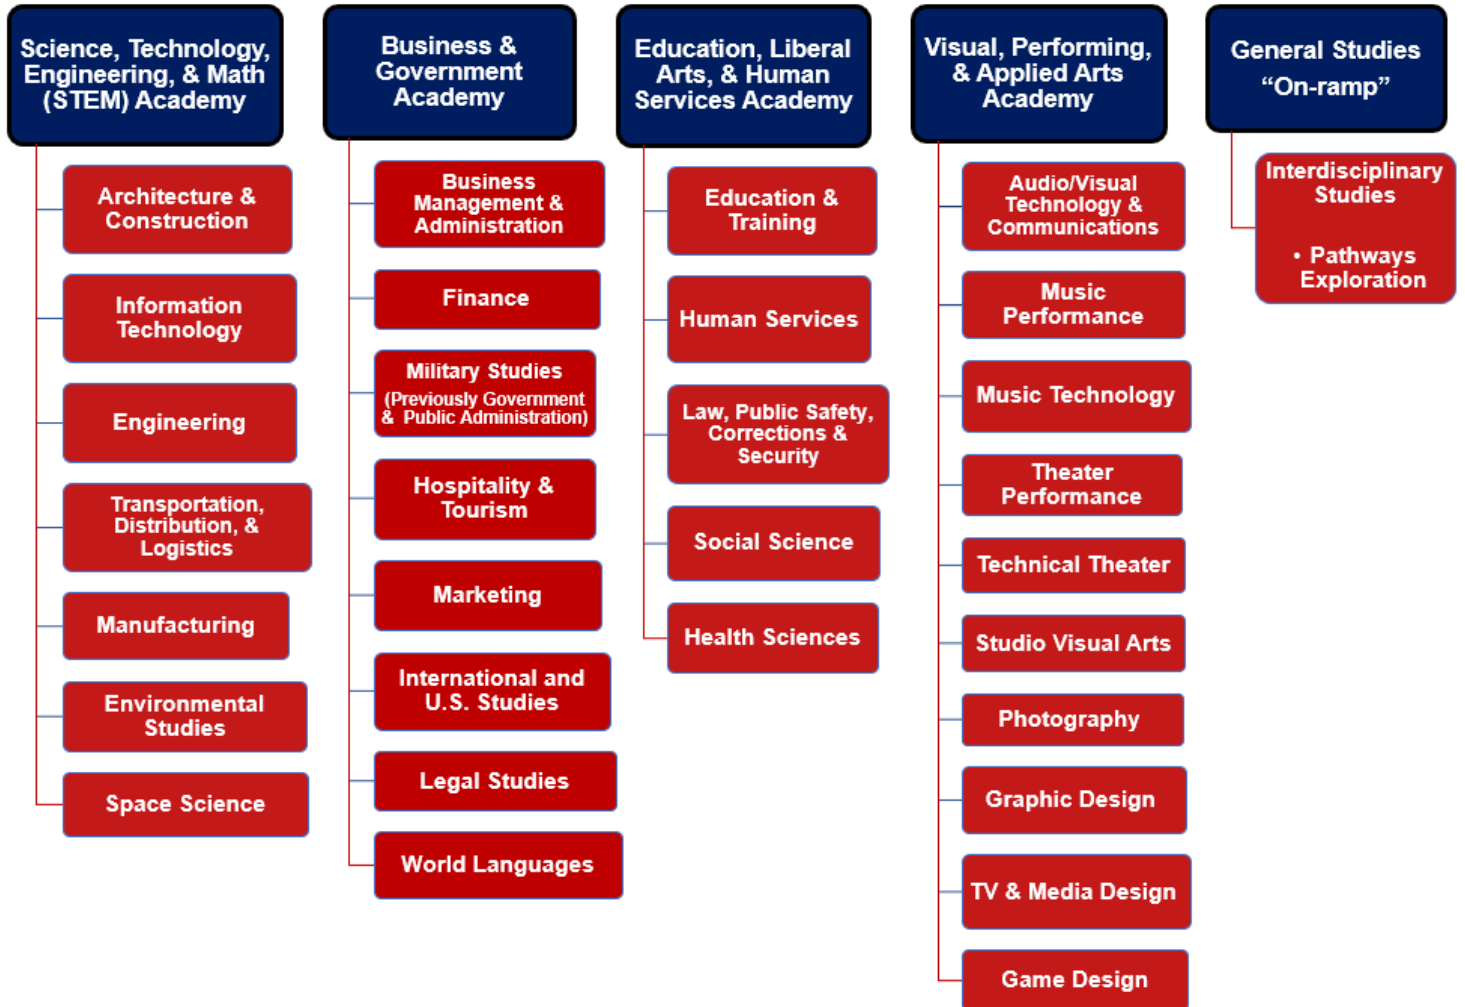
Science, Technology, Engineering, & Math (STEM) Academy

Architecture & Construction

Information Technology

Engineering

Transportation, Distribution, & Logistics

Manufacturing

Environmental Studies

Space Science

Business & Government Academy

Business Management & Administration

Finance

Military Studies (Previously Government & Public Administration)

Hospitality & Tourism

Marketing

International and U.S. Studies

Legal Studies

World Languages

Education, Liberal Arts, & Human Services Academy

Education & Training

Human Services

Law, Public Safety, Corrections & Security

Social Science

Health Sciences

Visual, Performing, & Applied Arts Academy

Audio/Visual Technology & Communications

Music Performance

Music Technology

Theater Performance

Technical Theater

Studio Visual Arts

Photography

Graphic Design

TV & Media Design

Game Design

General Studies "On-ramp"

Interdisciplinary Studies

• Pathways Exploration